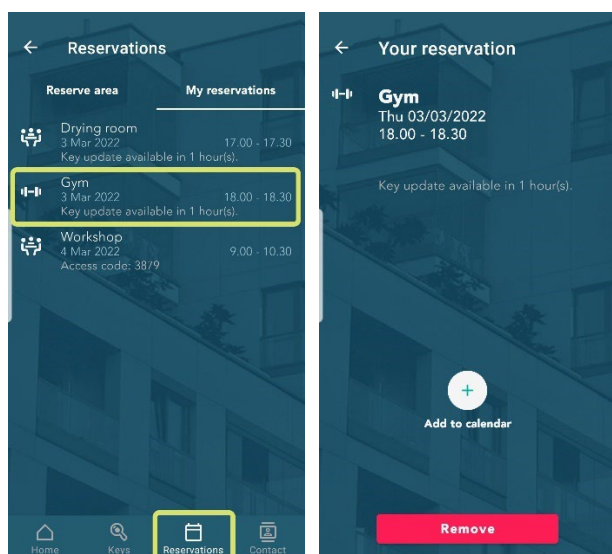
Reservations

Reserve area | My reservations

Drying room
3 Mar 2022 17.00 - 17.30
Key update available in 1 hour(s).

Gym
3 Mar 2022 18.00 - 18.30
Key update available in 1 hour(s).

Workshop
4 Mar 2022 9.00 - 10.30
Access code: 3879

Home Keys Reservations Contact

Your reservation

Gym
Thu 03/03/2022
18.00 - 18.30

Key update available in 1 hour(s).

+
Add to calendar

Remove